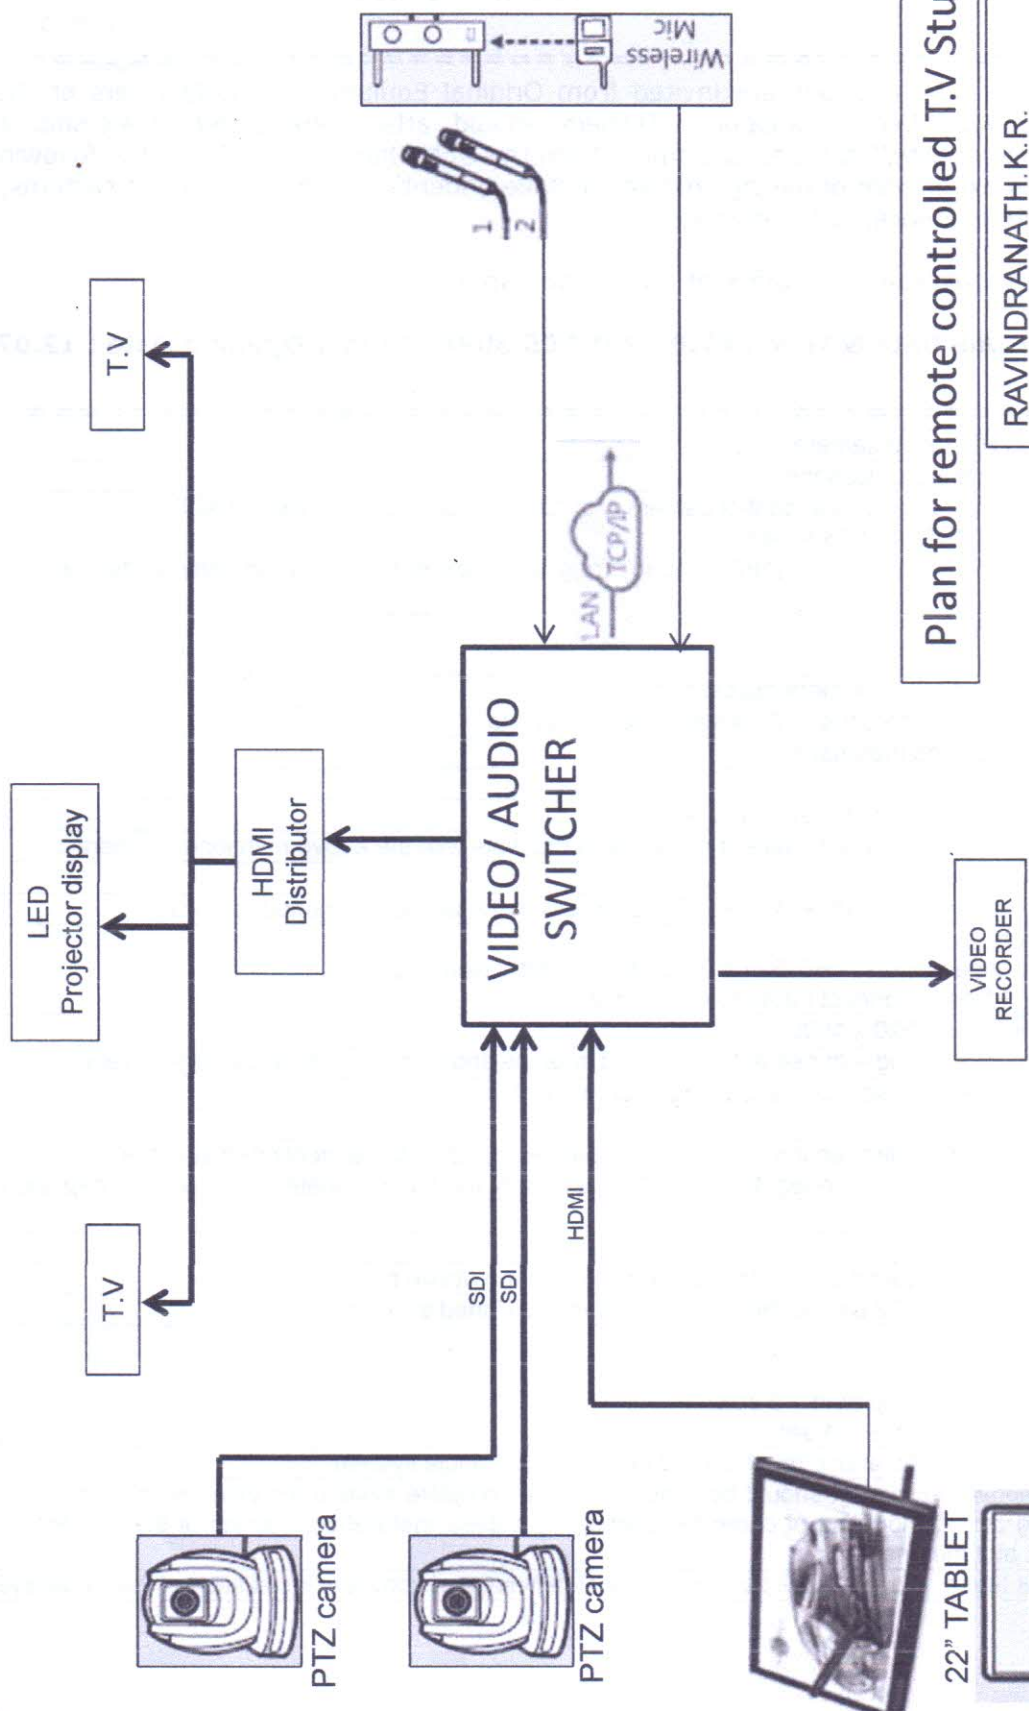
Plan for remote controlled T.V Stu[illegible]

RAVINDRANATH.K.R.

Wireless Mic

1
2

LAN
TCP/IP

T.V

LED
Projector display

HDMI
Distributor

VIDEO/ AUDIO
SWITCHER

VIDEO
RECORDER

T.V

SDI
SDI
HDMI

PTZ camera

PTZ camera

22" TABLET